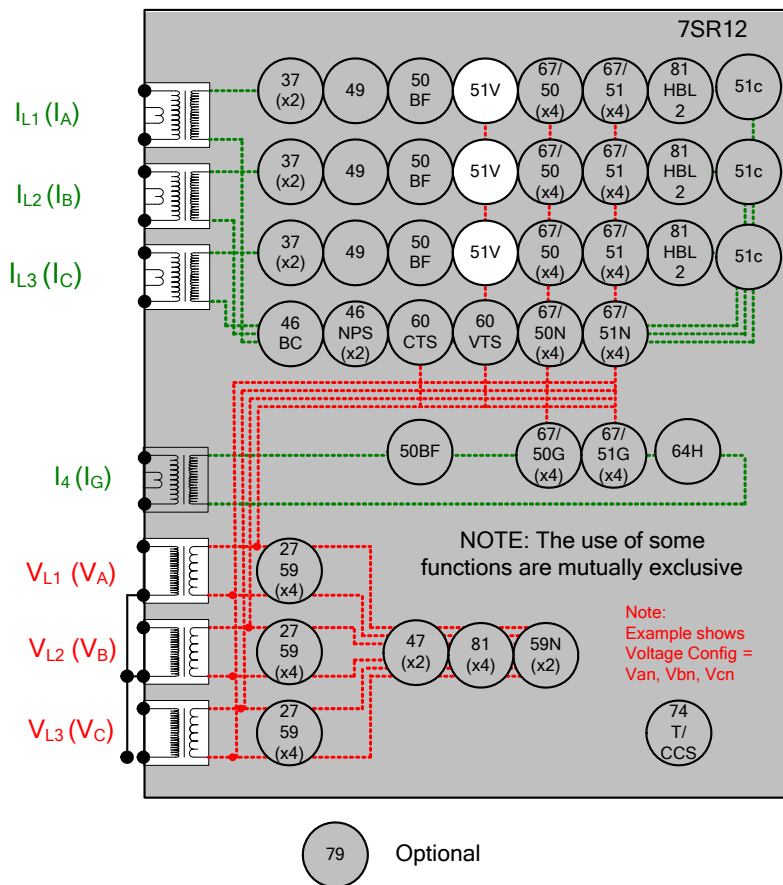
7SR12

$I_{L1}$ ($I_A$)

$I_{L2}$ ($I_B$)

$I_{L3}$ ($I_C$)

37 (x2) 49 50 BF 51V 67/ 50 (x4) 67/ 51 (x4) 81 HBL 2 51c

37 (x2) 49 50 BF 51V 67/ 50 (x4) 67/ 51 (x4) 81 HBL 2 51c

37 (x2) 49 50 BF 51V 67/ 50 (x4) 67/ 51 (x4) 81 HBL 2 51c

46 BC 46 NPS (x2) 60 CTS 60 VTS 67/ 50N (x4) 67/ 51N (x4)

$I_4$ ($I_G$)

50BF 67/ 50G (x4) 67/ 51G (x4) 64H

NOTE: The use of some functions are mutually exclusive

$V_{L1}$ ($V_A$)

$V_{L2}$ ($V_B$)

$V_{L3}$ ($V_C$)

27 59 (x4)

27 59 (x4)

27 59 (x4)

47 (x2) 81 (x4) 59N (x2)

Note: Example shows Voltage Config = Van, Vbn, Vcn

74 T/ CCS

79 Optional